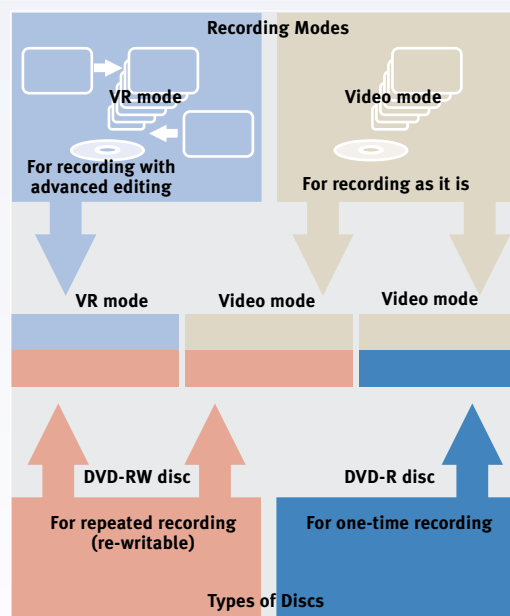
Recording Modes

VR mode

For recording with advanced editing

Video mode

For recording as it is

VR mode

Video mode

Video mode

DVD-RW disc

For repeated recording (re-writable)

DVD-R disc

For one-time recording

Types of Discs